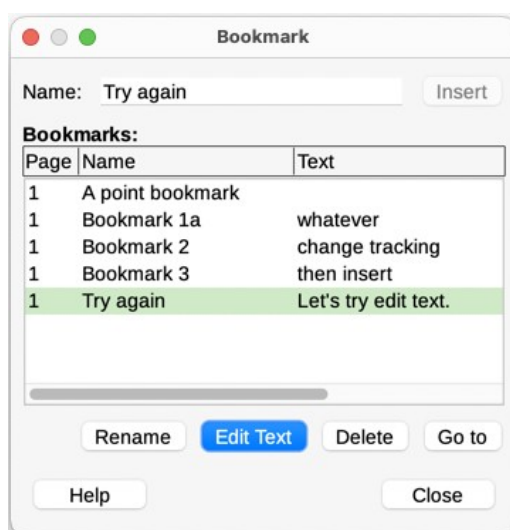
Bookmark

Name: Try again

Insert

Bookmarks:

| Page | Name | Text |
|---|---|---|
| 1 | A point bookmark | |
| 1 | Bookmark 1a | whatever |
| 1 | Bookmark 2 | change tracking |
| 1 | Bookmark 3 | then insert |
| 1 | Try again | Let's try edit text. |

Rename Edit Text Delete Go to

Help Close